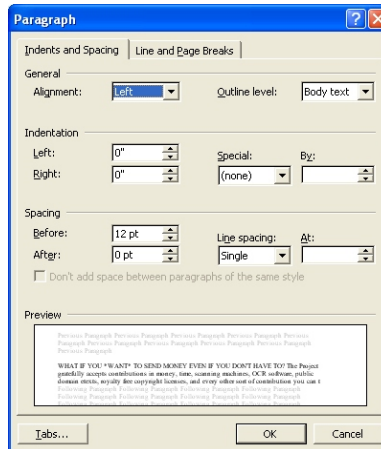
Paragraph

Indents and Spacing | Line and Page Breaks

General

Alignment: Left

Outline level: Body text

Indentation

Left: 0"

Right: 0"

Special: (none)

By:

Spacing

Before: 12 pt

After: 0 pt

Line spacing: Single

At:

Don't add space between paragraphs of the same style

Preview

Previous Paragraph Previous Paragraph Previous Paragraph Previous Paragraph Previous Paragraph Previous Paragraph Previous Paragraph Previous Paragraph Previous Paragraph Previous Paragraph Previous Paragraph

WHAT IF YOU *WANT* TO SEND MONEY EVEN IF YOU DON'T HAVE TO? The Project gratefully accepts contributions in money, time, scanning machines, OCR software, public domain etexts, royalty free copyright licenses, and every other sort of contribution you can t

Following Paragraph Following Paragraph Following Paragraph Following Paragraph Following Paragraph Following Paragraph Following Paragraph Following Paragraph Following Paragraph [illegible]

Tabs...

OK

Cancel